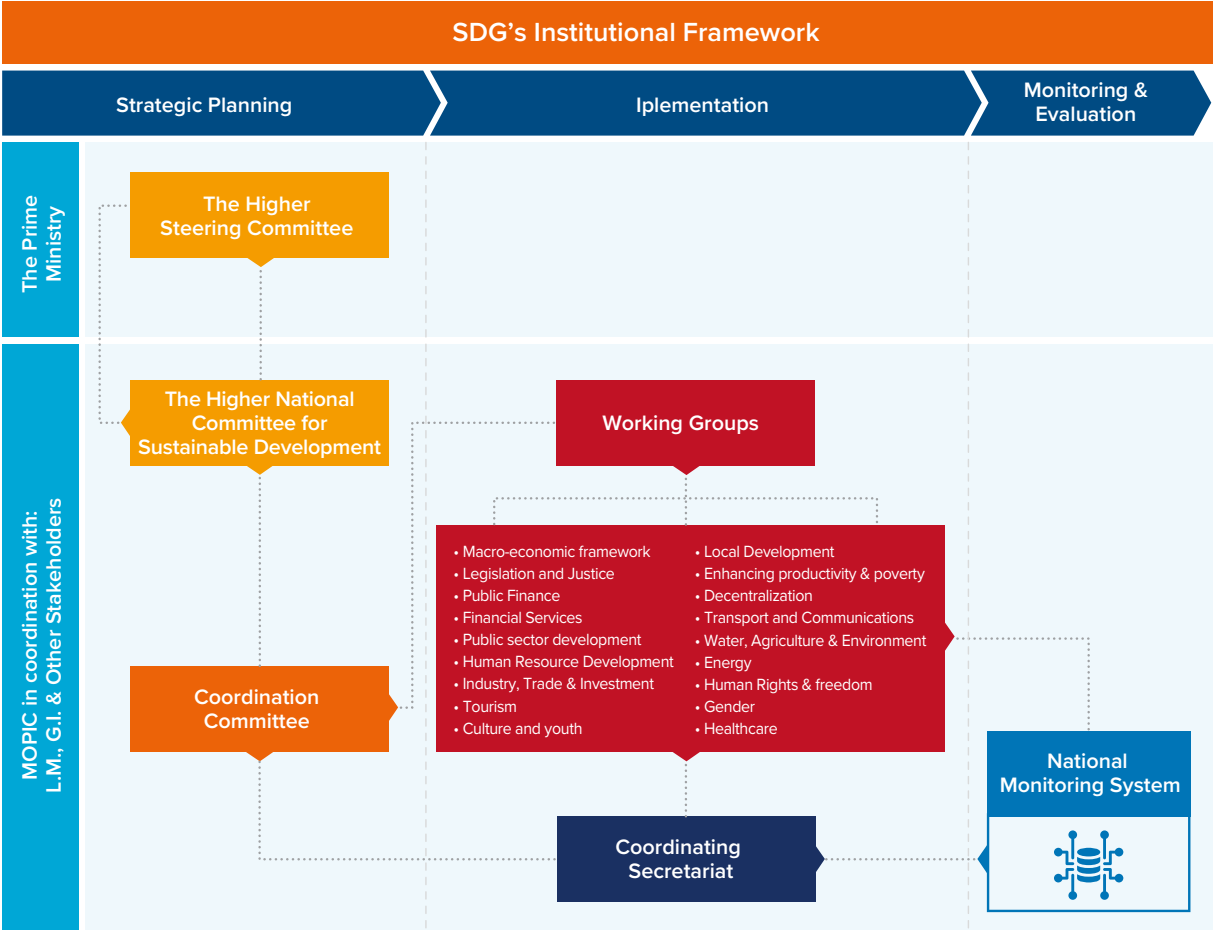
SDG's Institutional Framework

Strategic Planning

Iplementation

Monitoring & Evaluation

The Prime Ministry

MOPIC in coordination with: L.M., G.I. & Other Stakeholders

The Higher Steering Committee

The Higher National Committee for Sustainable Development

Working Groups

• Macro-economic framework
• Legislation and Justice
• Public Finance
• Financial Services
• Public sector development
• Human Resource Development
• Industry, Trade & Investment
• Tourism
• Culture and youth

• Local Development
• Enhancing productivity & poverty
• Decentralization
• Transport and Communications
• Water, Agriculture & Environment
• Energy
• Human Rights & freedom
• Gender
• Healthcare

Coordination Committee

National Monitoring System

Coordinating Secretariat